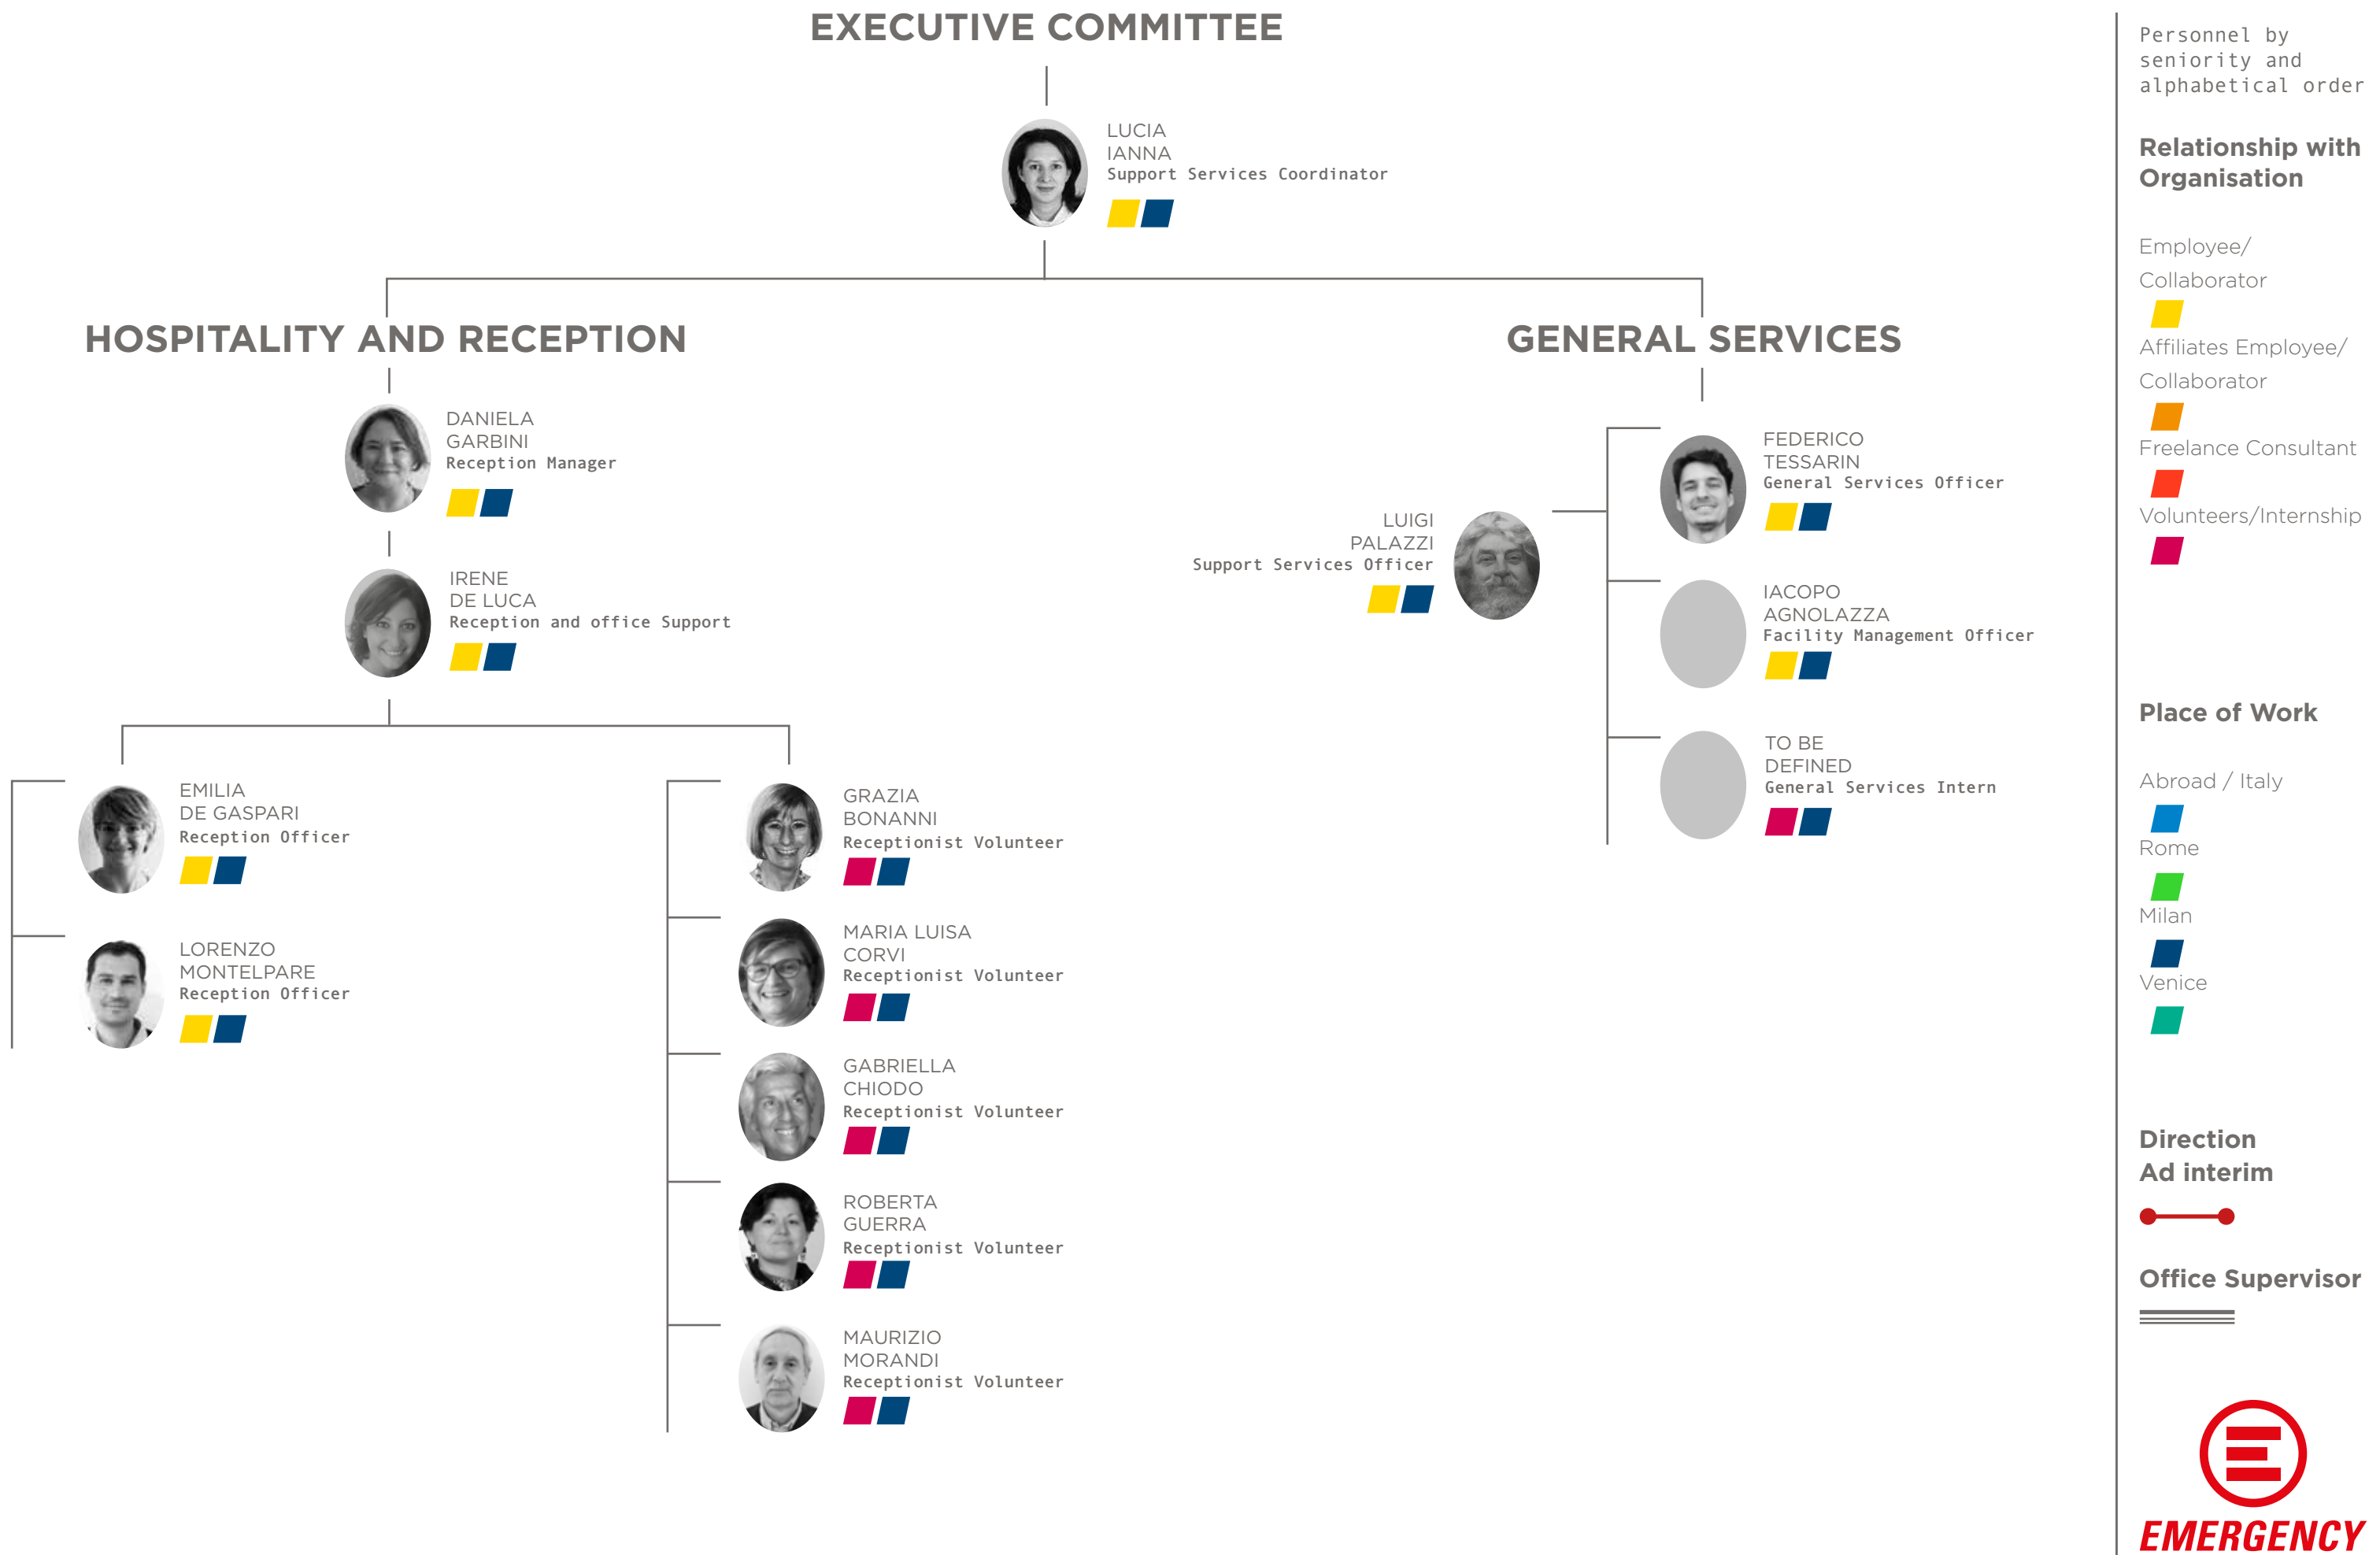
EXECUTIVE COMMITTEE

LUCIA
IANNA
Support Services Coordinator

HOSPITALITY AND RECEPTION

DANIELA
GARBINI
Reception Manager

IRENE
DE LUCA
Reception and office Support

EMILIA
DE GASPARI
Reception Officer

LORENZO
MONTELPARE
Reception Officer

GRAZIA
BONANNI
Receptionist Volunteer

MARIA LUISA
CORVI
Receptionist Volunteer

GABRIELLA
CHIODO
Receptionist Volunteer

ROBERTA
GUERRA
Receptionist Volunteer

MAURIZIO
MORANDI
Receptionist Volunteer

GENERAL SERVICES

LUIGI
PALAZZI
Support Services Officer

FEDERICO
TESSARIN
General Services Officer

IACOPO
AGNOLAZZA
Facility Management Officer

TO BE
DEFINED
General Services Intern

Personnel by seniority and alphabetical order

Relationship with Organisation

Employee/ Collaborator

Affiliates Employee/ Collaborator

Freelance Consultant

Volunteers/Internship

Place of Work

Abroad / Italy

Rome

Milan

Venice

Direction Ad interim

Office Supervisor

EMERGENCY